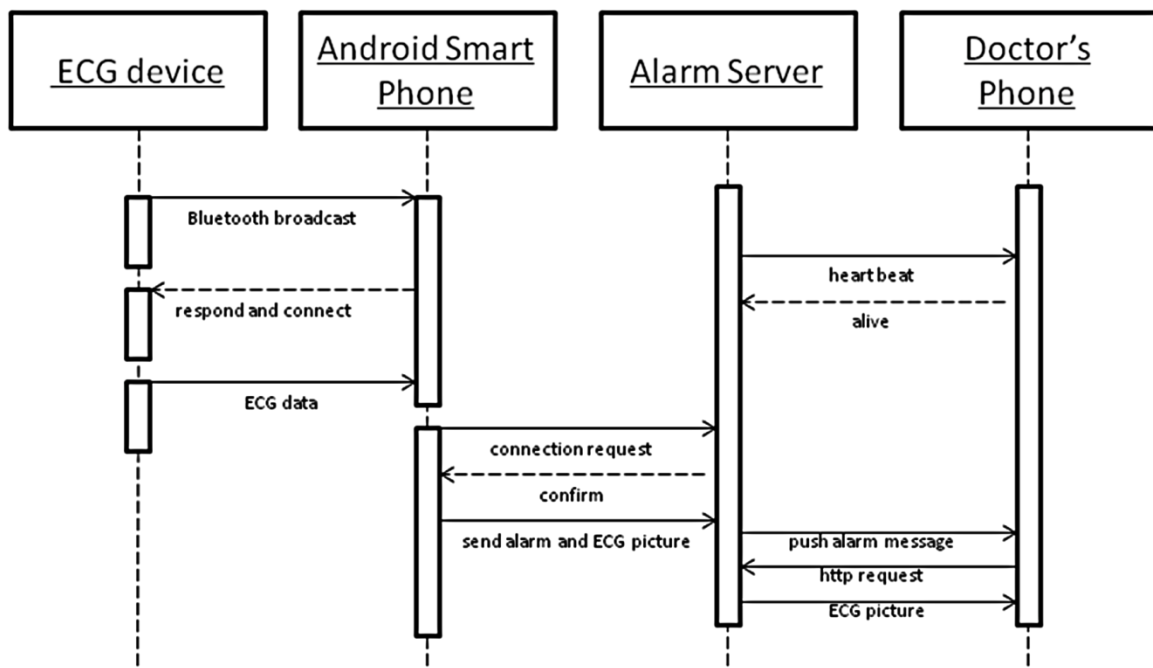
ECG device

Android Smart Phone

Alarm Server

Doctor’s Phone

Bluetooth broadcast

heart beat

respond and connect

alive

ECG data

connection request

confirm

send alarm and ECG picture

push alarm message

http request

ECG picture